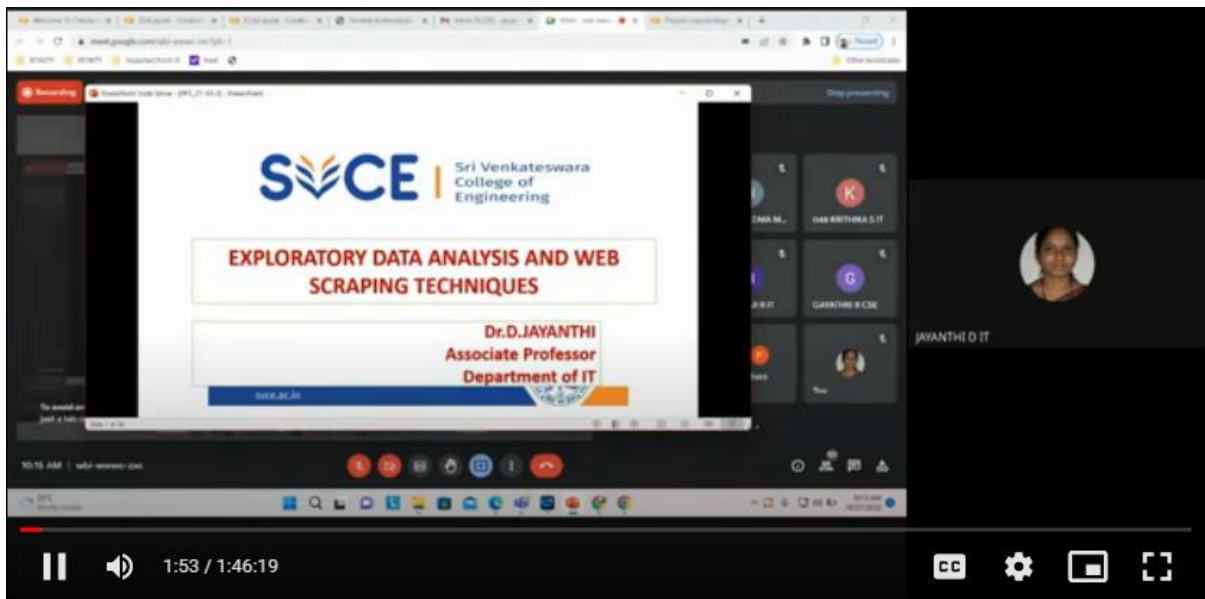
meet.google.com/wbi-wwwc-zxc

Recording

Stop presenting

SVCE | Sri Venkateswara College of Engineering

EXPLORATORY DATA ANALYSIS AND WEB SCRAPING TECHNIQUES

Dr.D.JAYANTHI
Associate Professor
Department of IT

svce.ac.in

048 KRITHIKA S IT

GAYATHRI R CSE

You

JAYANTHI D IT

10:16 AM | wbi-wwwc-zxc

1:53 / 1:46:19